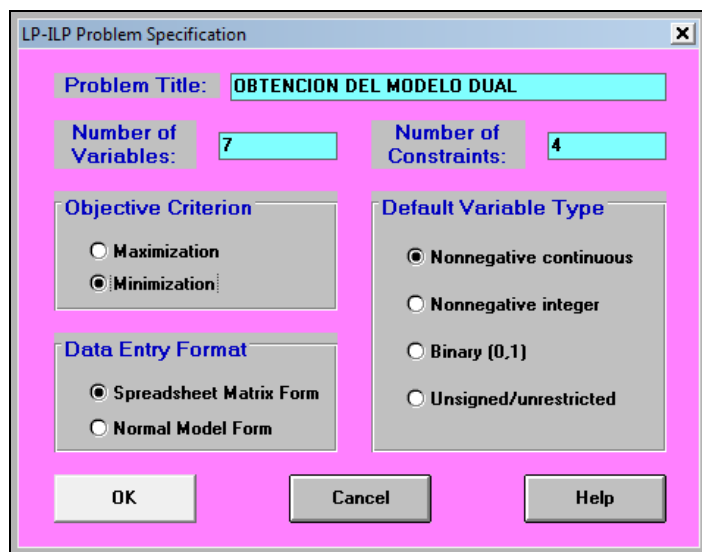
LP-ILP Problem Specification

×

Problem Title: OBTENCION DEL MODELO DUAL

Number of Variables: 7

Number of Constraints: 4

Objective Criterion

Maximization

Minimization

Default Variable Type

Nonnegative continuous

Nonnegative integer

Binary (0,1)

Unsigned/unrestricted

Data Entry Format

Spreadsheet Matrix Form

Normal Model Form

OK

Cancel

Help